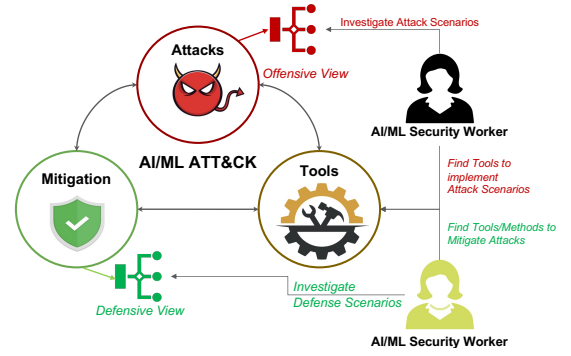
Investigate Attack Scenarios

Attacks

Offensive View

AI/ML ATT&CK

AI/ML Security Worker

Find Tools to implement Attack Scenarios

Mitigation

Tools

Find Tools/Methods to Mitigate Attacks

Investigate Defense Scenarios

Defensive View

AI/ML Security Worker